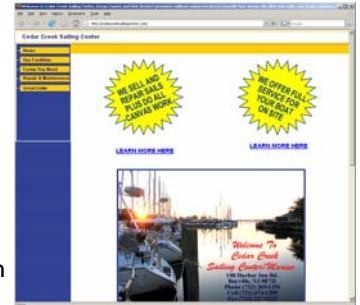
Cedar Creek Sailing Center

Home
Our Facilities
Come On Board
Repair & Maintenance
Great Links

WE SELL AND REPAIR SAILS PLUS DO ALL CANVAS WORK

WE OFFER FULL SERVICE FOR YOUR BOAT ON SITE!

LEARN MORE HERE

LEARN MORE HERE

Welcome To Cedar Creek Sailing Center/Marina

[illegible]